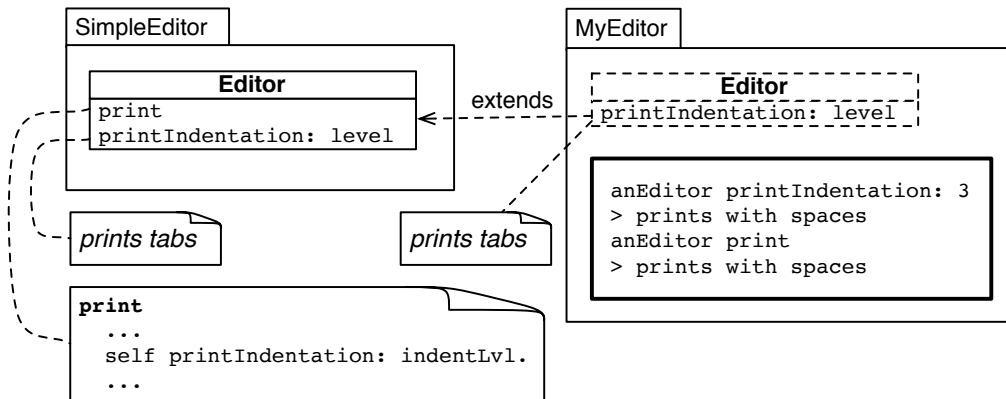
SimpleEditor

Editor
print
printIndentation: level

prints tabs

print
...
self printIndentation: indentLvl.
...

extends

MyEditor

Editor
printIndentation: level

prints tabs

anEditor printIndentation: 3
> prints with spaces
anEditor print
> prints with spaces